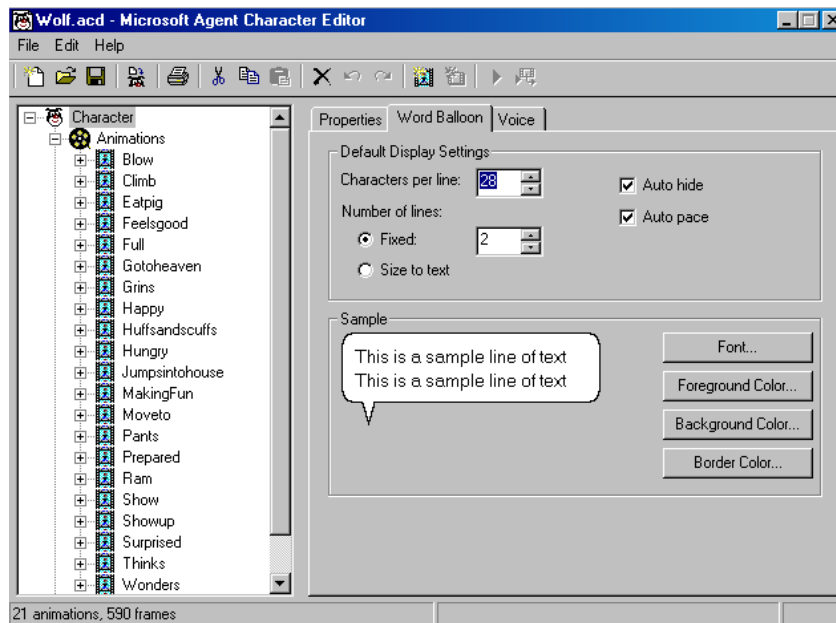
Wolf.acd - Microsoft Agent Character Editor

File Edit Help

Character
Animations
Blow
Climb
Eatpig
Feelsgood
Full
Gotoheaven
Grins
Happy
Huffsandscuffs
Hungry
Jumpsintohouse
MakingFun
Moveto
Pants
Prepared
Ram
Show
Showup
Surprised
Thinks
Wonders

Properties | Word Balloon | Voice

Default Display Settings
Characters per line: 28
Number of lines:
Fixed: 2
Size to text
Auto hide
Auto pace

Sample
This is a sample line of text
This is a sample line of text

Font...
Foreground Color...
Background Color...
Border Color...

21 animations, 590 frames